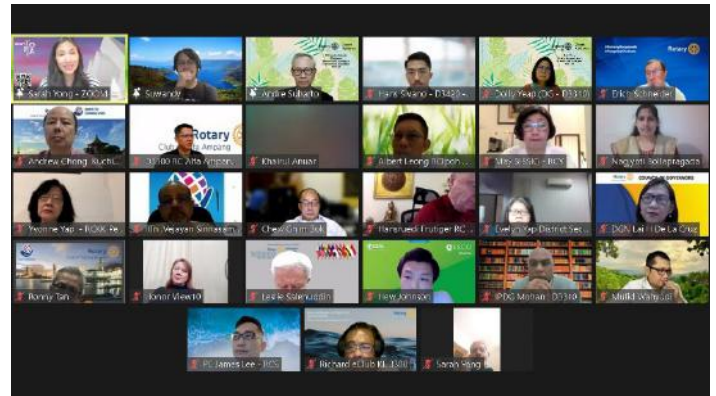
Sarah Yong - 700...
Surendy
Andre Subarto
Hans Siwano - D3420
Dolly Yeap (DS - D3310)
Dirk Schneider
Rotary
Andrew Chong, Kuchi...
3300 RC Ara Ampang
Rotary Club of Ara Ampang
Khairul Anuar
Albert Leong RC Ipoh...
May S(SIC) - RCS
Nagajyoti Bollapragada
Yvonne Yap - RCKK Fe...
Tin Velayan Simanjan...
Chew Chim Sok
Hansruedi Frutiger RC...
Evelyn Yap District Sec...
DGN Laili De La Cruz
Ronny Tan
Jonor View10
Leslie Salehuddin
Hew Johnson
IPDG Mohan - D3310
Mulkil Wahyudi
PE James Lee - RCS
Richard eClub 31300
Sarah Yong
Rotary
COUNCIL OF GOVERNORS
Rotary